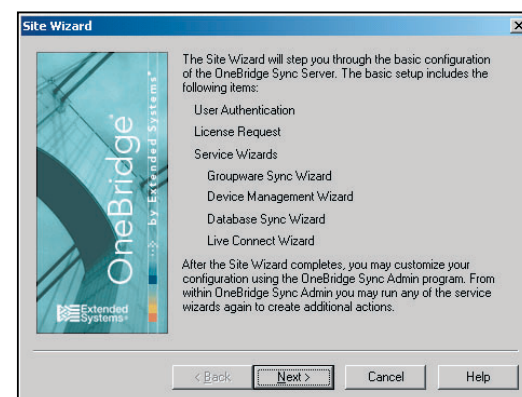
Site Wizard

OneBridge® by Extended Systems®

Extended Systems

The Site Wizard will step you through the basic configuration of the OneBridge Sync Server. The basic setup includes the following items:

User Authentication

License Request

Service Wizards

Groupware Sync Wizard

Device Management Wizard

Database Sync Wizard

Live Connect Wizard

After the Site Wizard completes, you may customize your configuration using the OneBridge Sync Admin program. From within OneBridge Sync Admin you may run any of the service wizards again to create additional actions.

< Back

Next >

Cancel

Help